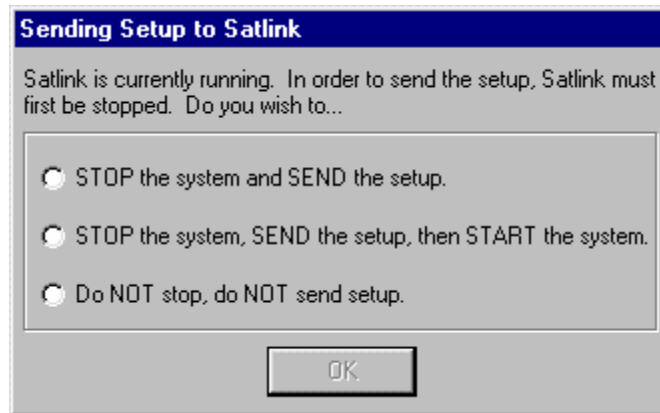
Sending Setup to Satlink

Satlink is currently running. In order to send the setup, Satlink must first be stopped. Do you wish to...

STOP the system and SEND the setup.

STOP the system, SEND the setup, then START the system.

Do NOT stop, do NOT send setup.

OK